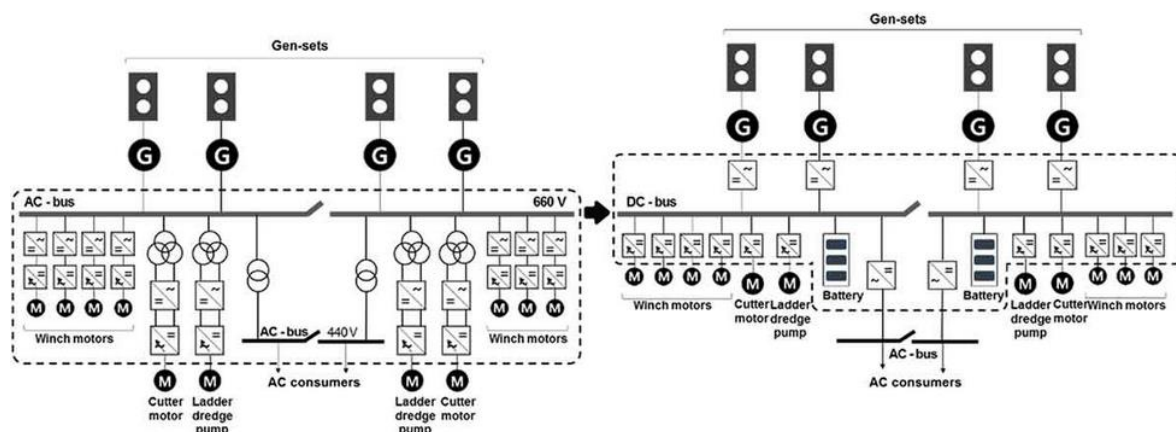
Gen-sets

G G G G

AC - bus

660 V

M M M M

Winch motors

M
Cutter motor

M
Ladder dredge pump

AC - bus

440V

AC consumers

M
Ladder dredge pump

M
Cutter motor

Winch motors

Gen-sets

G G G G

DC - bus

M M M M

Winch motors

M
Cutter motor

M
Ladder dredge pump

Battery

Battery

M
Ladder dredge pump

M
Cutter motor

M M M

Winch motors

AC - bus

AC consumers